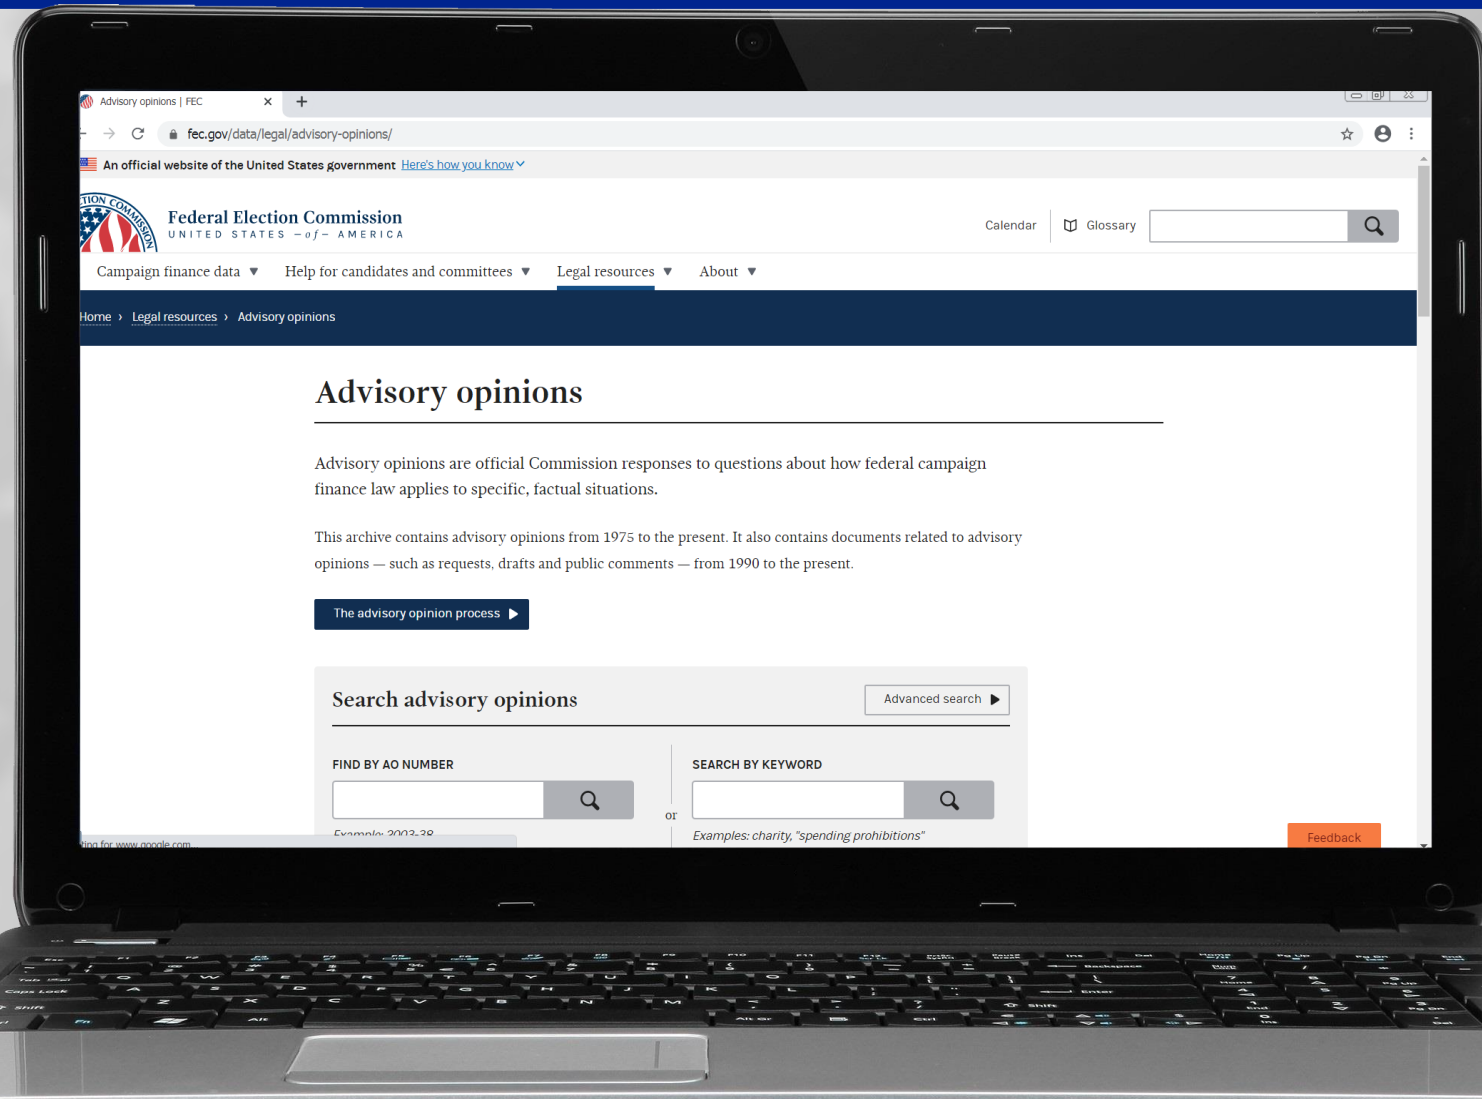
Advisory opinions | FEC

fec.gov/data/legal/advisory-opinions/

An official website of the United States government Here's how you know

Federal Election Commission
UNITED STATES of AMERICA

Calendar Glossary

Campaign finance data ▼ Help for candidates and committees ▼ Legal resources ▼ About ▼

Home › Legal resources › Advisory opinions

Advisory opinions

Advisory opinions are official Commission responses to questions about how federal campaign finance law applies to specific, factual situations.

This archive contains advisory opinions from 1975 to the present. It also contains documents related to advisory opinions — such as requests, drafts and public comments — from 1990 to the present.

The advisory opinion process

Search advisory opinions

Advanced search

FIND BY AO NUMBER

or

SEARCH BY KEYWORD

Example: 2003-38

Examples: charity, "spending prohibitions"

Feedback

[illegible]ing for www.google.com...